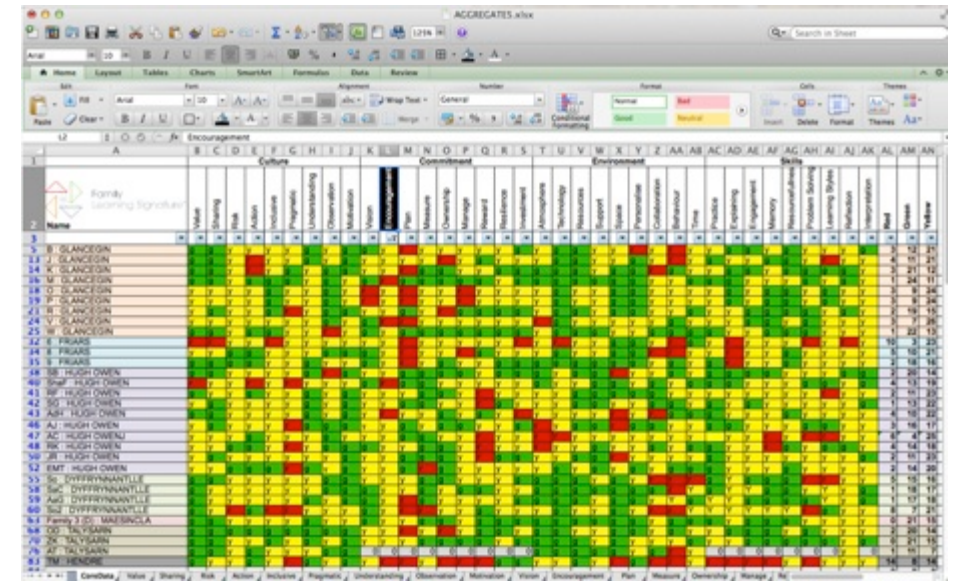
AGGREGATES.xlsx

Home Layout Tables Charts SmartArt Formulas Data Review

Arial 10 Wrap Text General Normal Bad Good Neutral Conditional Formatting Insert Delete Format Themes

L2 Encouragement

| A | B | C | D | E | F | G | H | I | J | K | L | M | N | O | P | Q | R | S | T | U | V | W | X | Y | Z | AA | AB | AC | AD | AE | AF | AG | AH | AI | AJ | AK | AL | AM | AN |
|---|---|---|---|---|---|---|---|---|---|---|---|---|---|---|---|---|---|---|---|---|---|---|---|---|---|---|---|---|---|---|---|---|---|---|---|---|---|---|---|
| | Culture | | | | | | | | | Commitment | | | | | | | | | Environment | | | | | | | | | Skills | | | | | | | | | | | |
| Family Learning Signature Name | Value | Sharing | Risk | Action | Inclusive | Pragmatic | Understanding | Observation | Motivation | Vision | Encouragement | Plan | Measure | Ownership | Manage | Reward | Resilience | Investment | Atmosphere | Technology | Resources | Support | Space | Personalise | Collaboration | Behaviour | Time | Practice | Explaining | Engagement | Memory | Resourcefulness | Problem Solving | Learning Styles | Reflection | Interpretation | Red | Green | Yellow |
| B GLANCEGIN | | | | | | | | | | | | | | | | | | | | | | | | | | | | | | | | | | | | | 4 | 12 | 21 |
| J GLANCEGIN | | | | | | | | | | | | | | | | | | | | | | | | | | | | | | | | | | | | | 5 | 11 | 21 |
| K GLANCEGIN | | | | | | | | | | | | | | | | | | | | | | | | | | | | | | | | | | | | | 3 | 21 | 12 |
| O GLANCEGIN | | | | | | | | | | | | | | | | | | | | | | | | | | | | | | | | | | | | | 2 | 24 | 11 |
| P GLANCEGIN | | | | | | | | | | | | | | | | | | | | | | | | | | | | | | | | | | | | | 3 | 9 | 24 |
| R GLANCEGIN | | | | | | | | | | | | | | | | | | | | | | | | | | | | | | | | | | | | | 3 | 19 | 15 |
| T GLANCEGIN | | | | | | | | | | | | | | | | | | | | | | | | | | | | | | | | | | | | | 4 | 14 | 19 |
| W GLANCEGIN | | | | | | | | | | | | | | | | | | | | | | | | | | | | | | | | | | | | | 1 | 22 | 13 |
| E FRIARS | | | | | | | | | | | | | | | | | | | | | | | | | | | | | | | | | | | | | 10 | 3 | 23 |
| B FRIARS | | | | | | | | | | | | | | | | | | | | | | | | | | | | | | | | | | | | | 5 | 10 | 21 |
| F FRIARS | | | | | | | | | | | | | | | | | | | | | | | | | | | | | | | | | | | | | 3 | 12 | 22 |
| SB HUGH OWEN | | | | | | | | | | | | | | | | | | | | | | | | | | | | | | | | | | | | | 2 | 20 | 14 |
| Shelf HUGH OWEN | | | | | | | | | | | | | | | | | | | | | | | | | | | | | | | | | | | | | 3 | 16 | 17 |
| RF HUGH OWEN | | | | | | | | | | | | | | | | | | | | | | | | | | | | | | | | | | | | | 4 | 16 | 17 |
| SG HUGH OWEN | | | | | | | | | | | | | | | | | | | | | | | | | | | | | | | | | | | | | 4 | 10 | 22 |
| AdH HUGH OWEN | | | | | | | | | | | | | | | | | | | | | | | | | | | | | | | | | | | | | 4 | 10 | 22 |
| AJ HUGH OWEN | | | | | | | | | | | | | | | | | | | | | | | | | | | | | | | | | | | | | 3 | 16 | 17 |
| AC HUGH OWEN | | | | | | | | | | | | | | | | | | | | | | | | | | | | | | | | | | | | | 6 | 4 | 25 |
| RR HUGH OWEN | | | | | | | | | | | | | | | | | | | | | | | | | | | | | | | | | | | | | 3 | 13 | 20 |
| JR HUGH OWEN | | | | | | | | | | | | | | | | | | | | | | | | | | | | | | | | | | | | | 4 | 15 | 16 |
| EMT HUGH OWEN | | | | | | | | | | | | | | | | | | | | | | | | | | | | | | | | | | | | | 2 | 14 | 20 |
| So DYFFRYNNANTLLE | | | | | | | | | | | | | | | | | | | | | | | | | | | | | | | | | | | | | 5 | 15 | 15 |
| SaC DYFFRYNNANTLLE | | | | | | | | | | | | | | | | | | | | | | | | | | | | | | | | | | | | | 5 | 11 | 16 |
| AdC DYFFRYNNANTLLE | | | | | | | | | | | | | | | | | | | | | | | | | | | | | | | | | | | | | 3 | 17 | 16 |
| Sd2 DYFFRYNNANTLLE | | | | | | | | | | | | | | | | | | | | | | | | | | | | | | | | | | | | | 6 | 7 | 21 |
| Family 3 (D) MAESINCLA | | | | | | | | | | | | | | | | | | | | | | | | | | | | | | | | | | | | | 0 | 21 | 15 |
| DT TALYSARN | | | | | | | | | | | | | | | | | | | | | | | | | | | | | | | | | | | | | 2 | 15 | 19 |
| ZK TALYSARN | | | | | | | | | | | | | | | | | | | | | | | | | | | | | | | | | | | | | 3 | 10 | 15 |
| AT TALYSARN | | | | | | | | | | | | | | | | | | | | | | | | | | | | | | | | | | | | | 1 | 15 | 20 |
| TM HENDRE | | | | | | | | | | | | | | | | | | | | | | | | | | | | | | | | | | | | | 14 | 8 | 14 |

CoreData Value Sharing Risk Action Inclusive Pragmatic Understanding Observation Motivation Vision Encouragement Plan Measure Ownership Manage